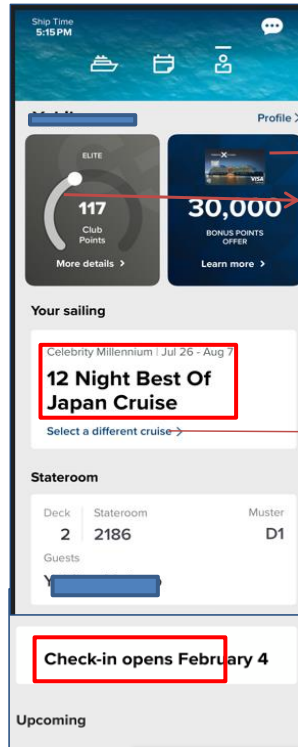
Ship Time
5:15 PM

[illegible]

Profile >

ELITE

117
Club Points

More details >

30,000
BONUS POINTS OFFER

Learn more >

Your sailing

Celebrity Millennium | Jul 26 - Aug 7

12 Night Best Of Japan Cruise

Select a different cruise >

Stateroom

| Deck | Stateroom | Muster |
|---|---|---|
| 2 | 2186 | D1 |

Guests

Y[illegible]

Check-in opens February 4

Upcoming